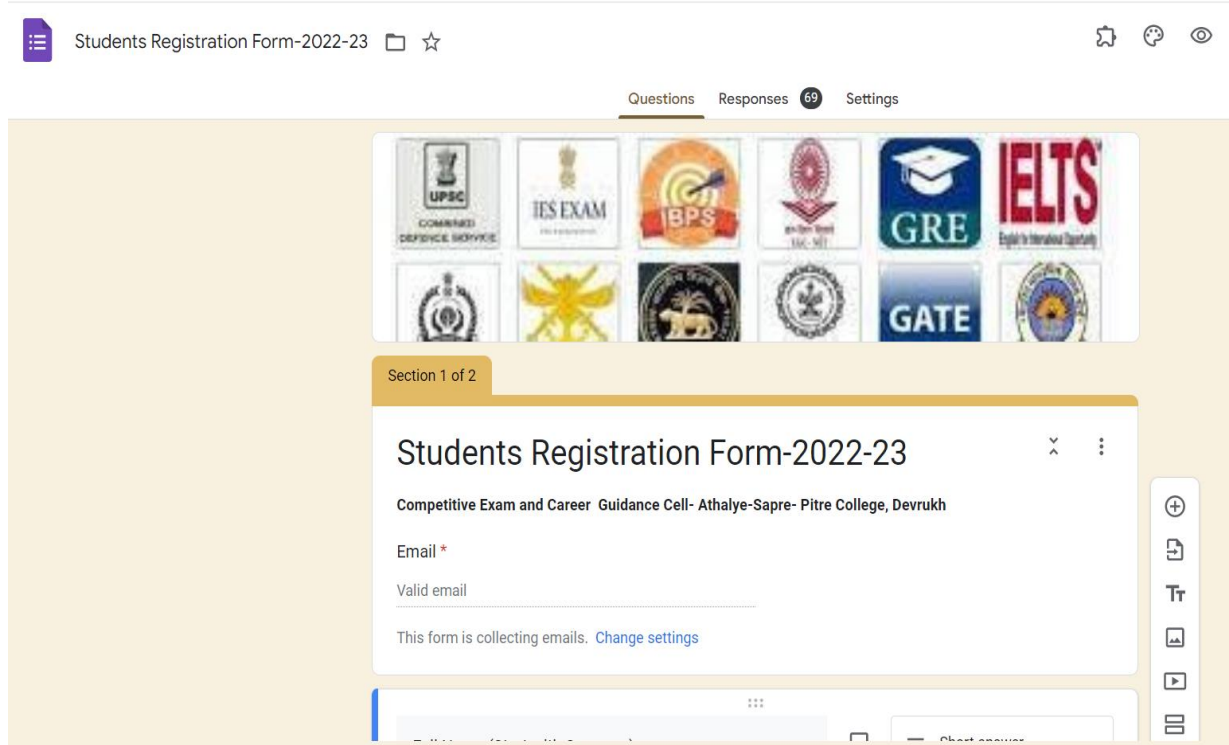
Students Registration Form-2022-23

Questions Responses 69 Settings

UPSC COMBINED DEFENCE SERVICE

IES EXAM

IBPS

GRE

IELTS

GATE

Section 1 of 2

Students Registration Form-2022-23

Competitive Exam and Career Guidance Cell- Athalye-Sapre- Pitre College, Devrukh

Email *

Valid email

This form is collecting emails. Change settings

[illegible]

Short answer